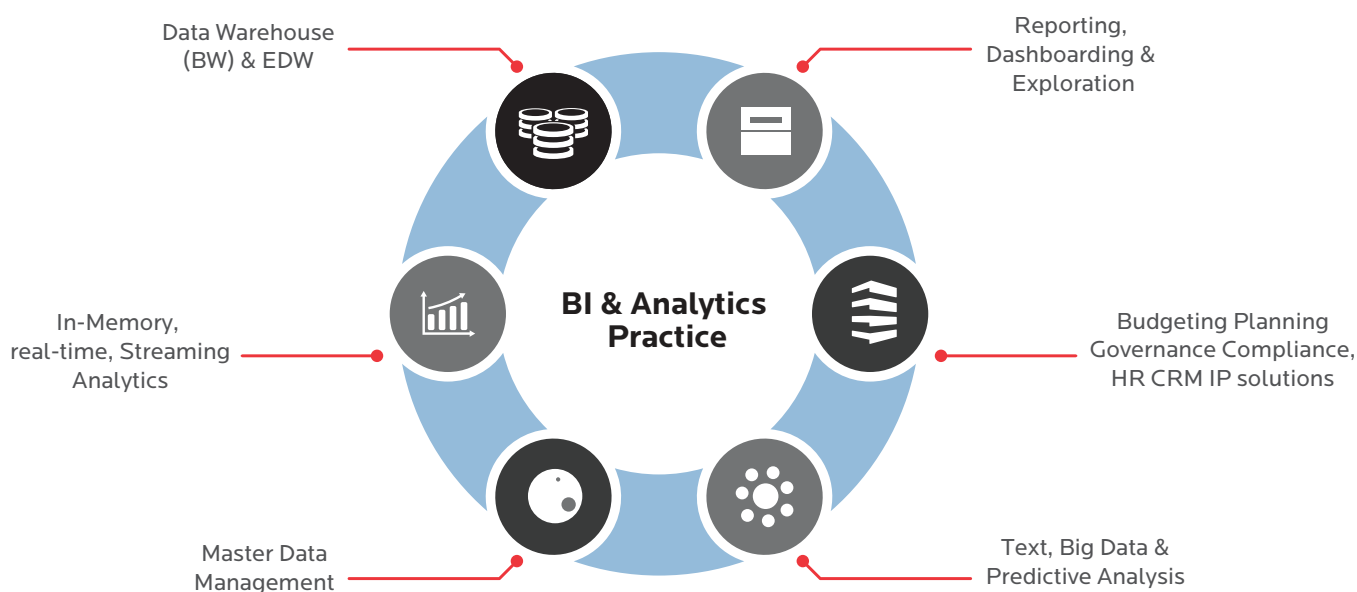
Data Warehouse (BW) & EDW

Reporting, Dashboarding & Exploration

BI & Analytics Practice

In-Memory, real-time, Streaming Analytics

Budgeting Planning Governance Compliance, HR CRM IP solutions

Master Data Management

Text, Big Data & Predictive Analysis